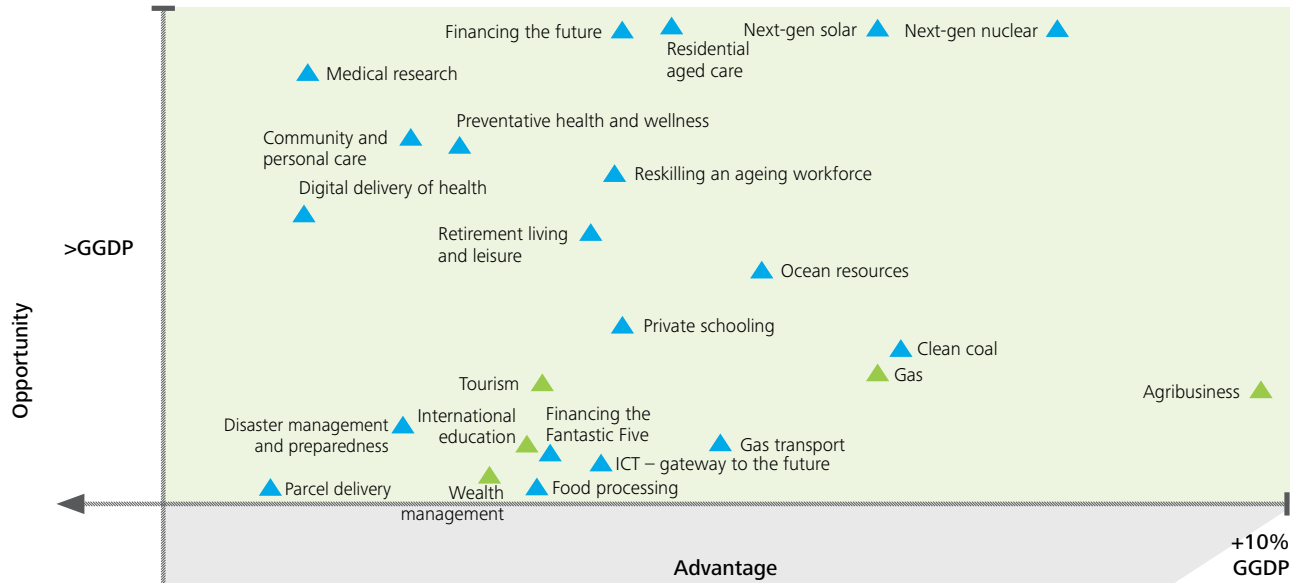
Financing the future
Residential aged care
Next-gen solar
Next-gen nuclear
Medical research
Preventative health and wellness
Community and personal care
Reskilling an ageing workforce
Digital delivery of health
>GGDP
Retirement living and leisure
Ocean resources
Opportunity
Private schooling
Clean coal
Gas
Tourism
Agribusiness
Disaster management and preparedness
International education
Financing the Fantastic Five
Gas transport
ICT – gateway to the future
Parcel delivery
Wealth management
Food processing
Advantage
+10% GGDP